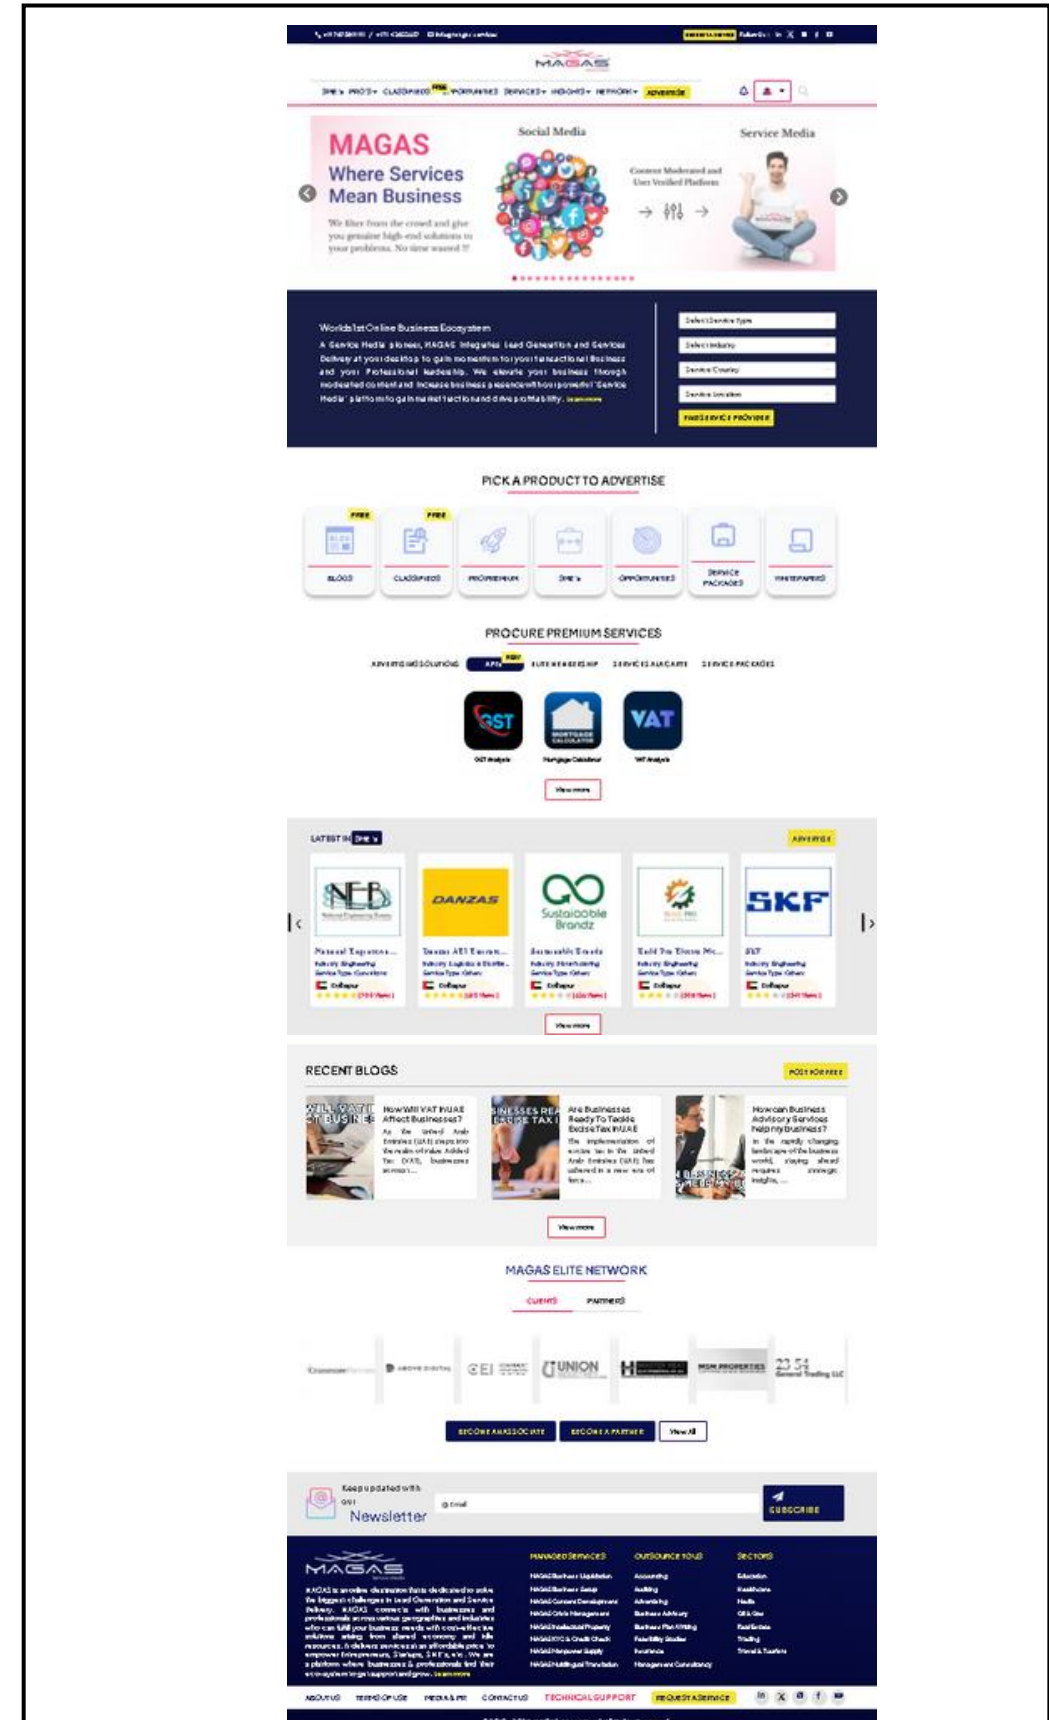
MAGAS

SME's PROD'S CLASSIFIEDS OPPORTUNITIES SERVICES INSIGHTS NETWORK ADVERTISE

MAGAS
Where Services Mean Business

We filter from the crowd and give you genuine high-end solutions to your problems. No time wasted !!

Social Media

Service Media

Content Moderated and User Verified Platform

World's 1st Online Business Ecosystem
A Service Media pioneer, MAGAS integrates Lead Generation and Service Delivery at your desktop to gain momentum for your transactional Business and your Professional leadership. We elevate your business through moderated content and increase business presence with our powerful 'Service Media' platform to gain market traction and drive profitability. Learn more

Select Service Type
Select Industry
Service Country
Service Location
FIND SERVICE PROVIDER

PICK A PRODUCT TO ADVERTISE

FREE
FREE
BLOGS
CLASSIFIEDS
PRO PREMIUM
SME's
OPPORTUNITIES
SERVICE PACKAGES
WHITEPAPERS

PROCURE PREMIUM SERVICES

ADVERTISING SOLUTIONS
APIs
NEW
ELITE MEMBERSHIP
SERVICES ALACARTE
SERVICE PACKAGES

GST
GST Analysis
MORTGAGE CALCULATOR
Mortgage Calculator
VAT
VAT Analysis
View more

LATEST IN SME's
ADVERTISE

NEB
DANZAS
Sustainable Brandz
SKF

View more

RECENT BLOGS
POST FOR FREE

How Will VAT in UAE Affect Businesses?
As the United Arab Emirates (UAE) steps into the realm of Value Added Tax (VAT), businesses across...

Are Businesses Ready To Tackle Excise Tax in UAE
The implementation of excise tax in the United Arab Emirates (UAE) has ushered in a new era of fisca...

How can Business Advisory Services help my business?
In the rapidly changing landscape of the business world, staying ahead requires strategic insights, ...

View more

MAGAS ELITE NETWORK

CLIENTS
PARTNERS

CEI
UNION
MSM PROPERTIES
23 54 General Trading LLC

BECOME AN ASSOCIATE
BECOME A PARTNER
View All

Keep updated with our
Newsletter
E-mail
SUBSCRIBE

MAGAS

MANAGED SERVICES
OUTSOURCE YOUR
SECTORS

ABOUT US
TERMS OF USE
MEDIA & PR
CONTACT US
TECHNICAL SUPPORT
REQUEST A SERVICE